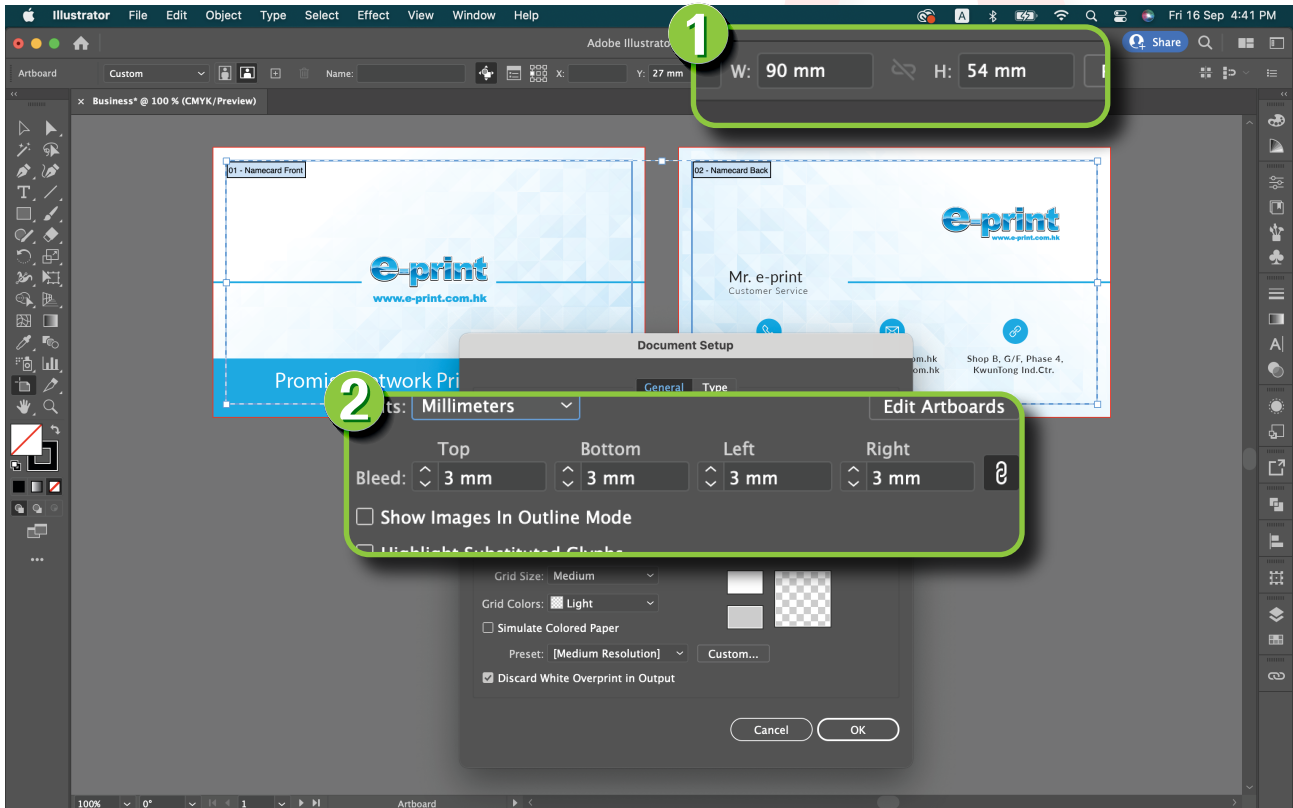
Illustrator File Edit Object Type Select Effect View Window Help

Fri 16 Sep 4:41 PM

Adobe Illustrato

Share

Artboard Custom Name: X: Y: 27 mm

1

W: 90 mm H: 54 mm

Business* @ 100 % (CMYK/Preview)

01 - Namecard Front

e-print
www.e-print.com.hk

Promi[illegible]twork Pri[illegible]

02 - Namecard Back

e-print
www.e-print.com.hk

Mr. e-print
Customer Service

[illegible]om.hk
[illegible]om.hk

Shop B, G/F, Phase 4,
KwunTong Ind.Ctr.

Document Setup

General Type

2

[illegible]ts: Millimeters

Edit Artboards

| | Top | Bottom | Left | Right |
|---|---|---|---|---|
| Bleed: | 3 mm | 3 mm | 3 mm | 3 mm |

Show Images In Outline Mode

Highlight Substituted Glyphs

Grid Size: Medium

Grid Colors: Light

Simulate Colored Paper

Preset: [Medium Resolution] Custom...

Discard White Overprint in Output

Cancel OK

100% 0° 1 Artboard